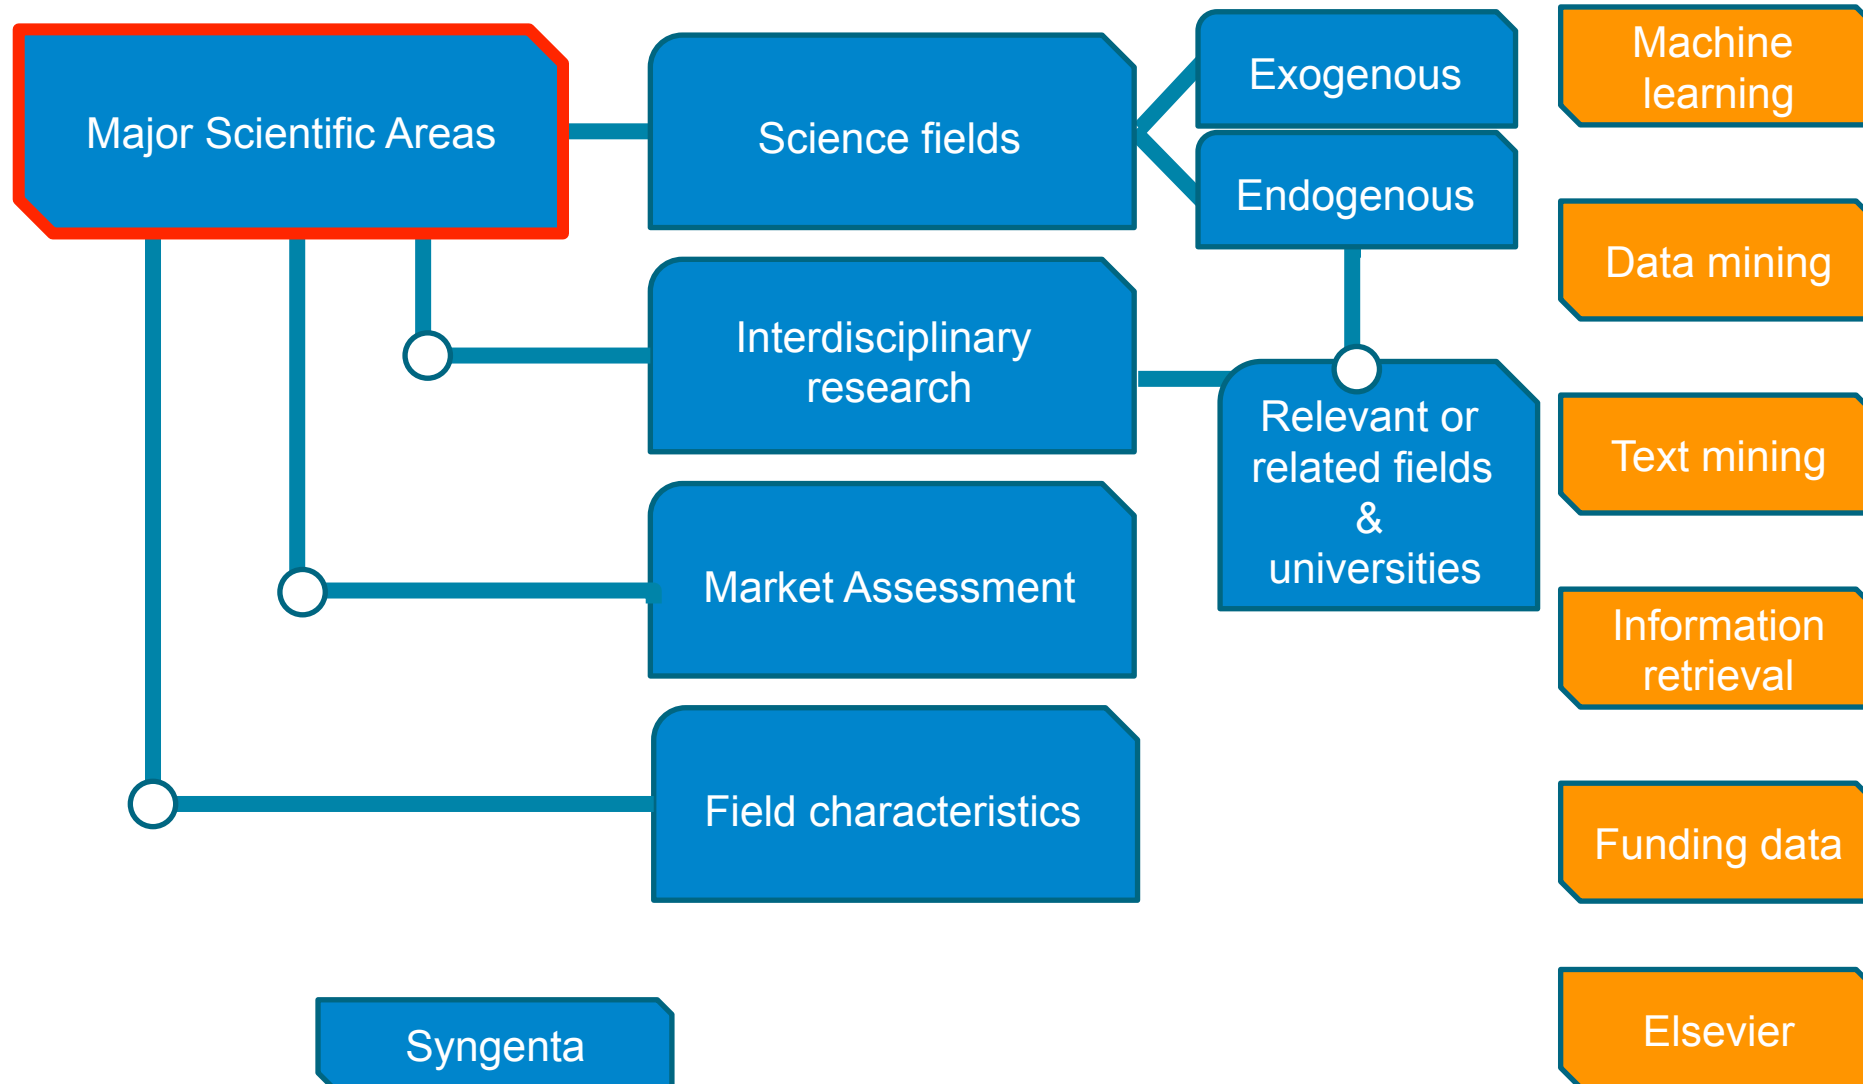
Major Scientific Areas

Science fields

Exogenous

Endogenous

Interdisciplinary research

Relevant or related fields & universities

Market Assessment

Field characteristics

Syngenta

Machine learning

Data mining

Text mining

Information retrieval

Funding data

Elsevier